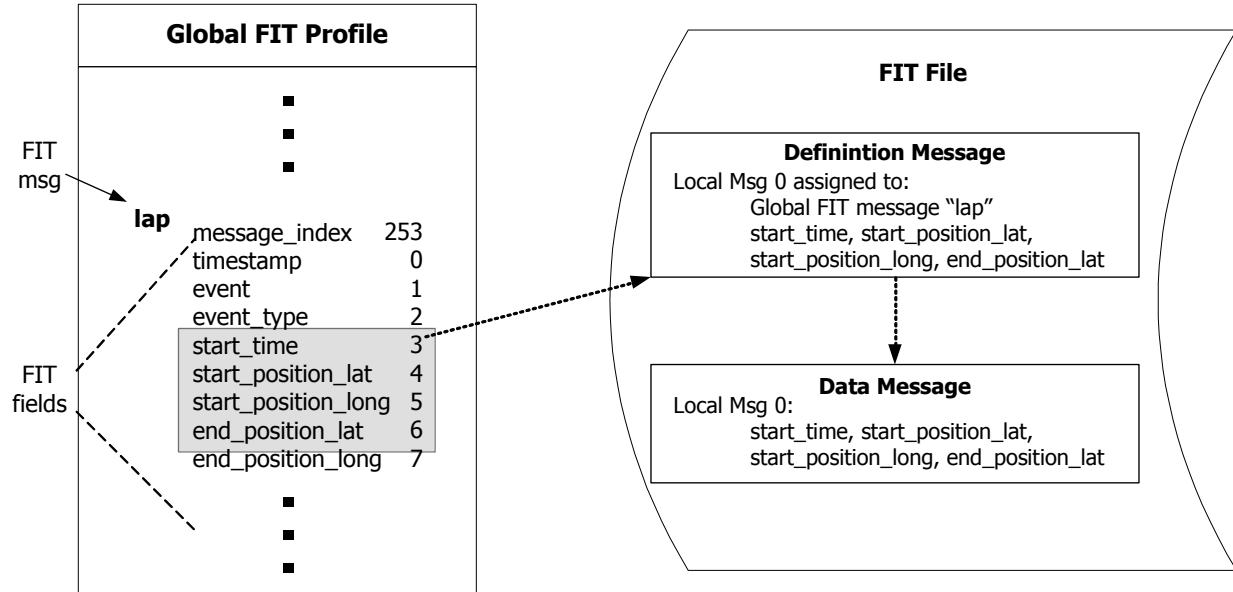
Global FIT Profile

FIT msg

lap

| | |
|---|---|
| message_index | 253 |
| timestamp | 0 |
| event | 1 |
| event_type | 2 |
| start_time | 3 |
| start_position_lat | 4 |
| start_position_long | 5 |
| end_position_lat | 6 |
| end_position_long | 7 |

FIT fields

FIT File

Definintion Message
Local Msg 0 assigned to:
Global FIT message “lap”
start_time, start_position_lat,
start_position_long, end_position_lat

Data Message
Local Msg 0:
start_time, start_position_lat,
start_position_long, end_position_lat